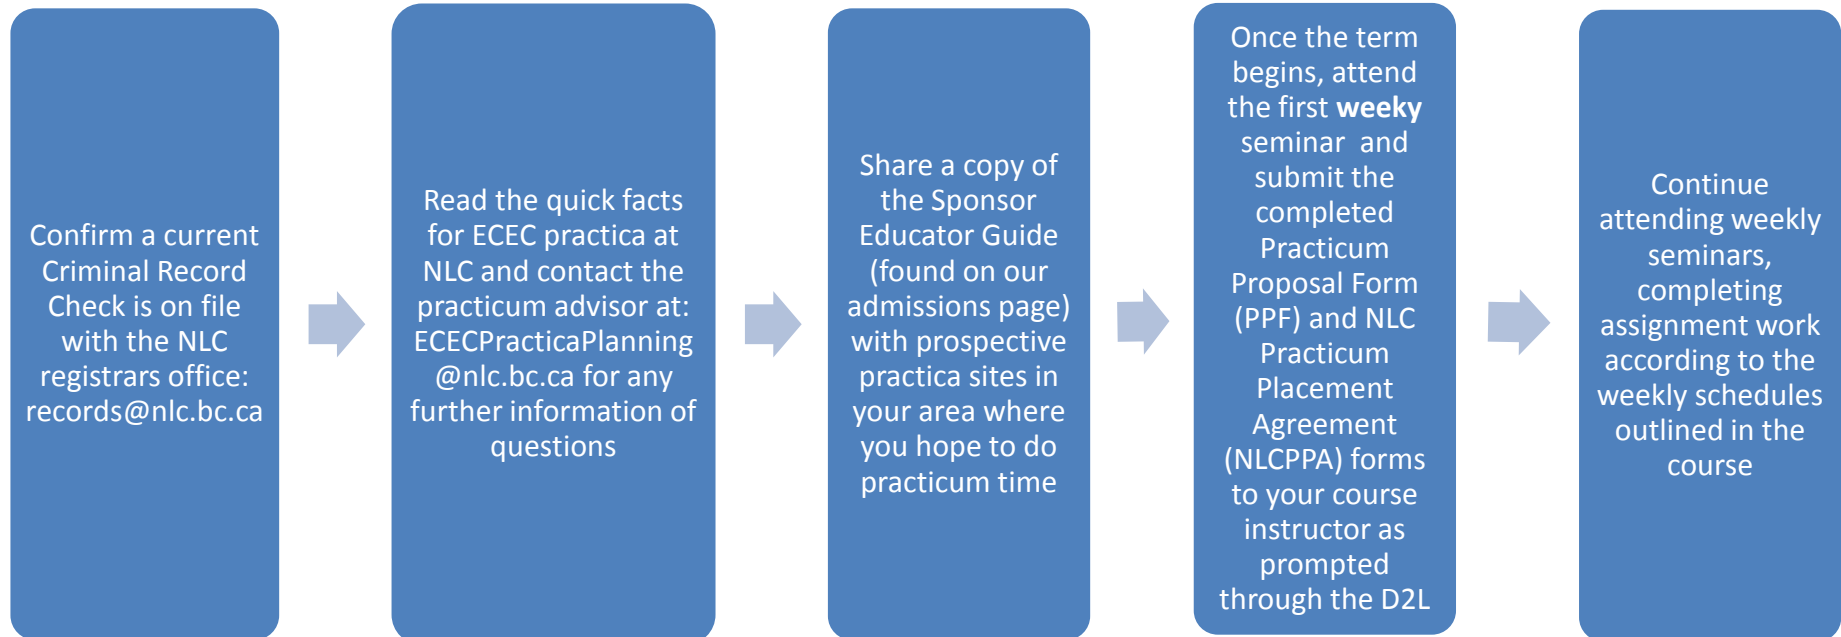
Confirm a current Criminal Record Check is on file with the NLC registrars office: records@nlc.bc.ca

Read the quick facts for ECEC practica at NLC and contact the practicum advisor at: ECECPracticaPlanning @nlc.bc.ca for any further information of questions

Share a copy of the Sponsor Educator Guide (found on our admissions page) with prospective practica sites in your area where you hope to do practicum time

Once the term begins, attend the first **weeky** seminar and submit the completed Practicum Proposal Form (PPF) and NLC Practicum Placement Agreement (NLCPPA) forms to your course instructor as prompted through the D2L

Continue attending weekly seminars, completing assignment work according to the weekly schedules outlined in the course